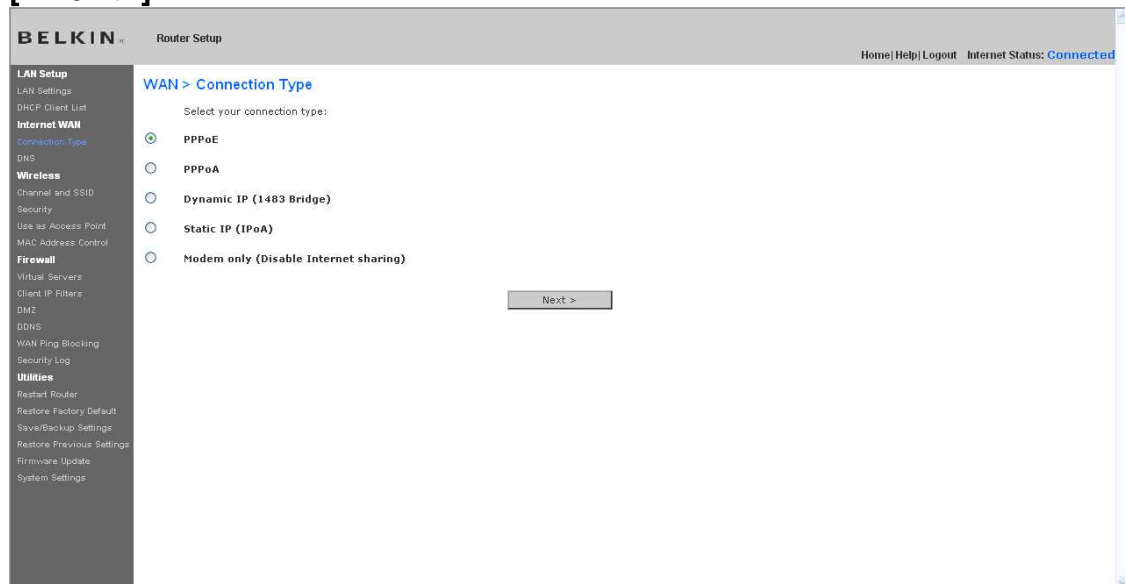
BELKIN. Router Setup

Home| Help| Logout Internet Status: Connected

LAN Setup
LAN Settings
DHCP Client List
Internet WAN
Connection Type
DNS
Wireless
Channel and SSID
Security
Use as Access Point
MAC Address Control
Firewall
Virtual Servers
Client IP Filters
DMZ
DDNS
WAN Ping Blocking
Security Log
Utilities
Restart Router
Restore Factory Default
Save/Backup Settings
Restore Previous Settings
Firmware Update
System Settings

WAN > Connection Type

Select your connection type:

PPPoE

PPPoA

Dynamic IP (1483 Bridge)

Static IP (IPoA)

Modem only (Disable Internet sharing)

Next >